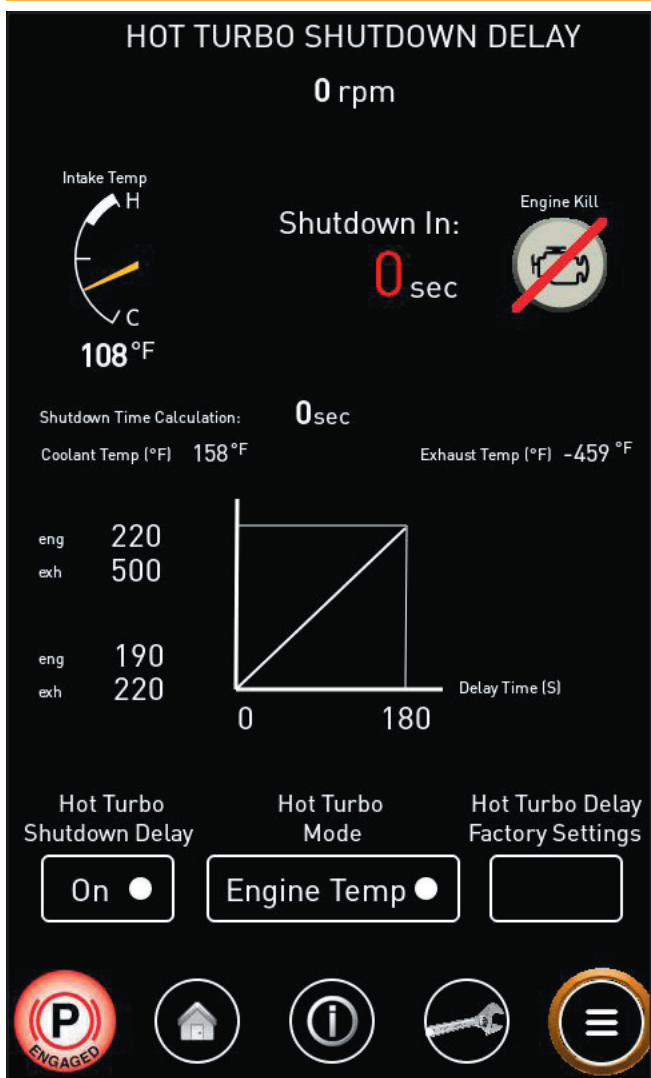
HOT TURBO SHUTDOWN DELAY

0 rpm

Intake Temp
H
C
108°F

Shutdown In:
0sec

Engine Kill

Shutdown Time Calculation: 0sec

Coolant Temp (°F) 158°F

Exhaust Temp (°F) -459 °F

eng 220
exh 500

eng 190
exh 220

Delay Time (S)

0 180

Hot Turbo Shutdown Delay

On

Hot Turbo Mode

Engine Temp

Hot Turbo Delay Factory Settings

P
ENGAGED